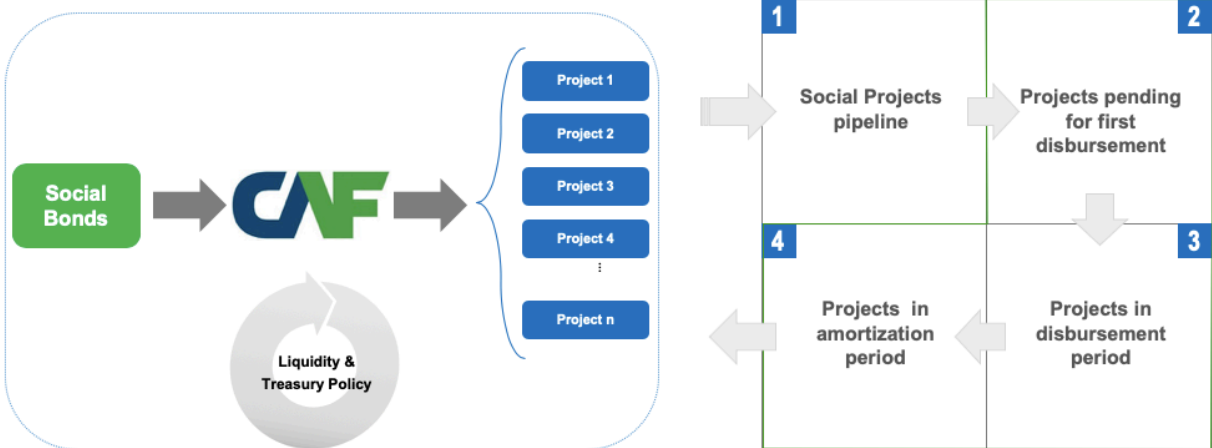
Social Bonds

CAF

Liquidity & Treasury Policy

Project 1

Project 2

Project 3

Project 4

⋮

Project n

1

Social Projects pipeline

2

Projects pending for first disbursement

3

Projects in disbursement period

4

Projects in amortization period